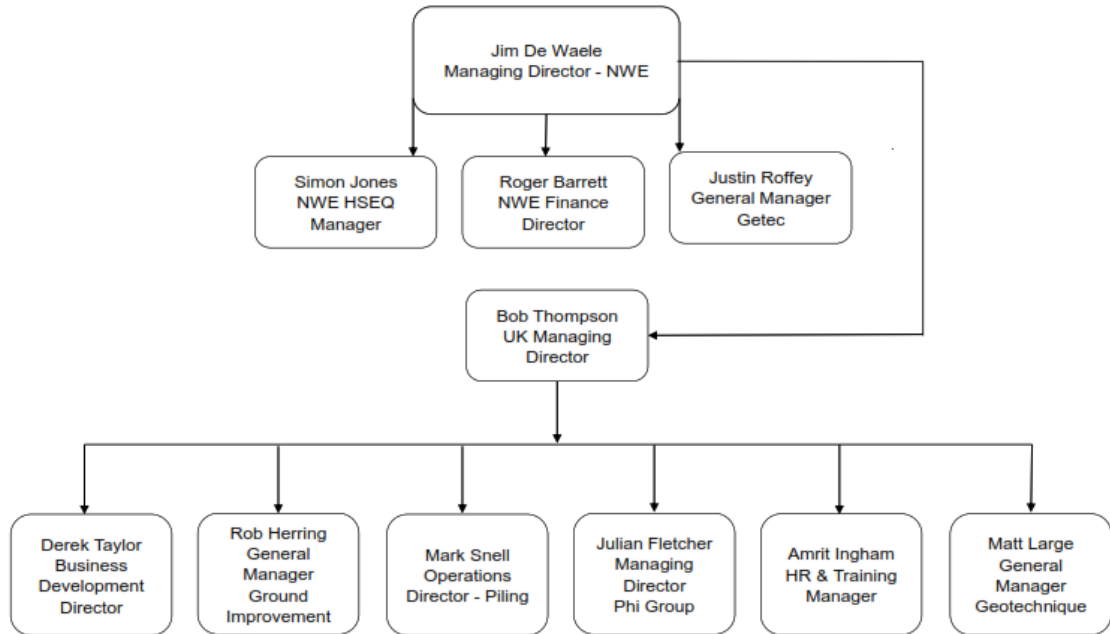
Jim De Waele
Managing Director - NWE

Simon Jones
NWE HSEQ
Manager

Roger Barrett
NWE Finance
Director

Justin Roffey
General Manager
Getec

Bob Thompson
UK Managing
Director

Derek Taylor
Business
Development
Director

Rob Herring
General
Manager
Ground
Improvement

Mark Snell
Operations
Director - Piling

Julian Fletcher
Managing
Director
Phi Group

Amrit Ingham
HR & Training
Manager

Matt Large
General
Manager
Geotechnique